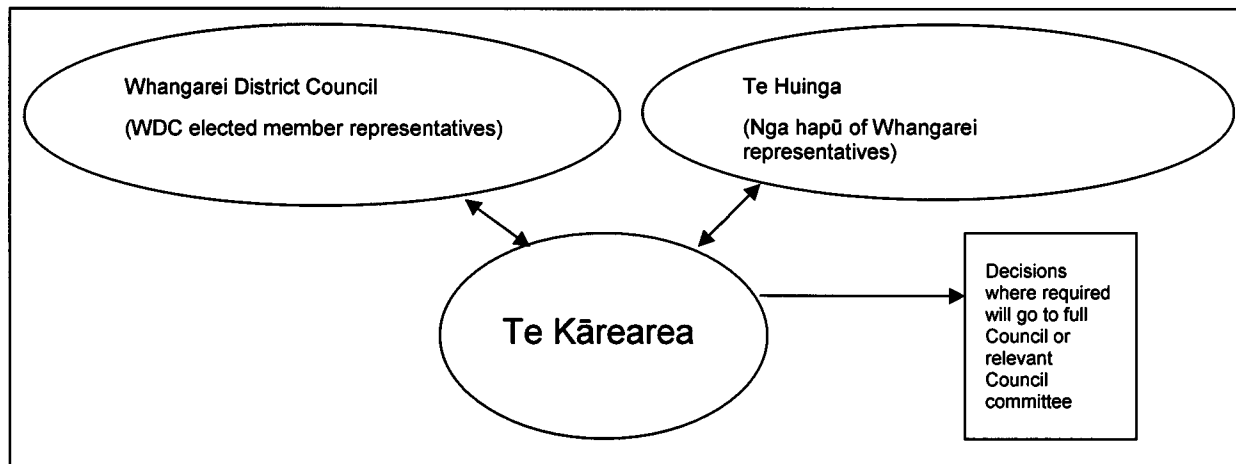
Whangarei District Council

(WDC elected member representatives)

Te Huinga

(Nga hapū of Whangarei representatives)

Te Kārearea

Decisions where required will go to full Council or relevant Council committee